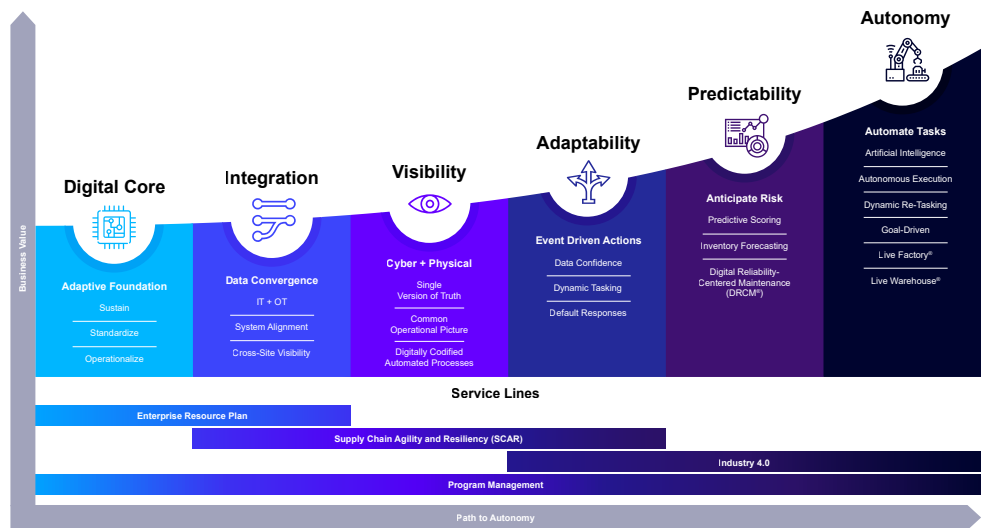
Business Value

Digital Core

Adaptive Foundation

Sustain

Standardize

Operationalize

Integration

Data Convergence

IT + OT

System Alignment

Cross-Site Visibility

Visibility

Cyber + Physical

Single Version of Truth

Common Operational Picture

Digitally Codified Automated Processes

Adaptability

Event Driven Actions

Data Confidence

Dynamic Tasking

Default Responses

Predictability

Anticipate Risk

Predictive Scoring

Inventory Forecasting

Digital Reliability-Centered Maintenance (DRCM®)

Autonomy

Automate Tasks

Artificial Intelligence

Autonomous Execution

Dynamic Re-Tasking

Goal-Driven

Live Factory®

Live Warehouse®

Service Lines

Enterprise Resource Plan

Supply Chain Agility and Resiliency (SCAR)

Industry 4.0

Program Management

Path to Autonomy